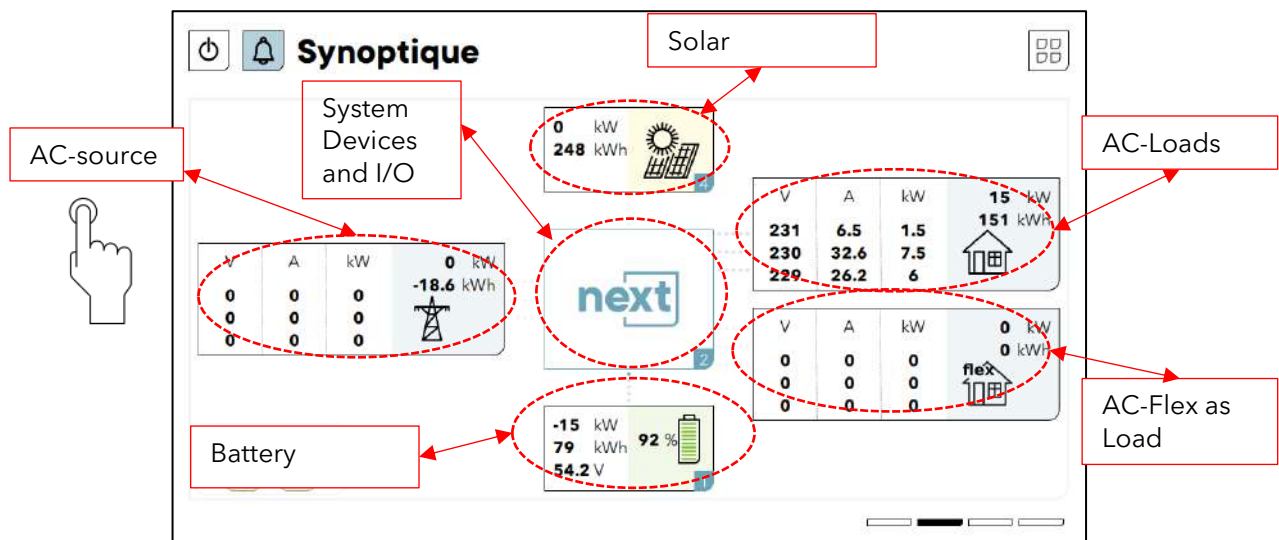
Synoptique

Solar

System Devices and I/O

AC-source

AC-Loads

0 kW
248 kWh
4

| V | A | kW | 15 kW 151 kWh |
|---|---|---|---|
| 231 | 6.5 | 1.5 | |
| 230 | 32.6 | 7.5 | |
| 229 | 26.2 | 6 | |

| V | A | kW | 0 kW -18.6 kWh |
|---|---|---|---|
| 0 | 0 | 0 | |
| 0 | 0 | 0 | |
| 0 | 0 | 0 | |

next
2

| V | A | kW | 0 kW 0 kWh |
|---|---|---|---|
| 0 | 0 | 0 | |
| 0 | 0 | 0 | |
| 0 | 0 | 0 | |

flex

AC-Flex as Load

Battery

-15 kW
79 kWh
54.2 V
92 %
1